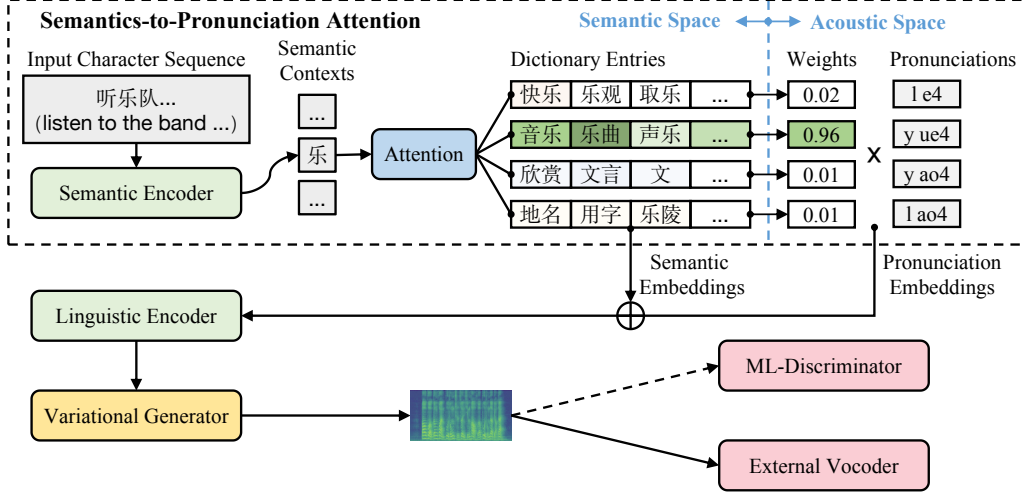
Semantics-to-Pronunciation Attention

Semantic Space

Acoustic Space

Input Character Sequence

听乐队...
(listen to the band ...)

Semantic Encoder

Semantic Contexts

...

乐

...

Attention

Dictionary Entries

| 快乐 | 乐观 | 取乐 | ... |
|---|---|---|---|
| 音乐 | 乐曲 | 声乐 | ... |
| 欣赏 | 文言 | 文 | ... |
| 地名 | 用字 | 乐陵 | ... |

Weights

0.02

0.96

0.01

0.01

x

Pronunciations

l e4

y ue4

y ao4

l ao4

Semantic Embeddings

Pronunciation Embeddings

Linguistic Encoder

Variational Generator

ML-Discriminator

External Vocoder